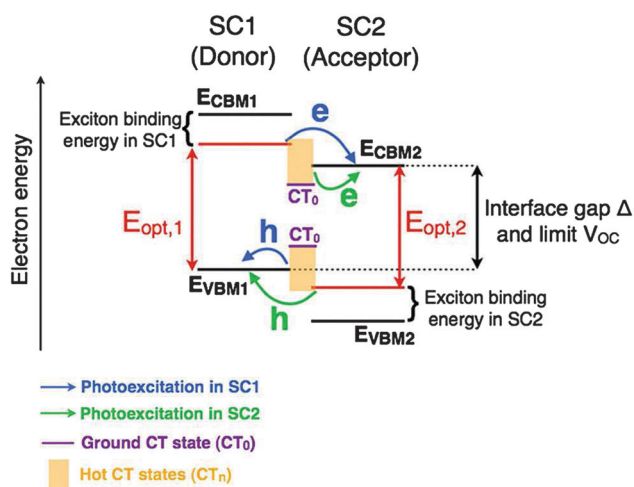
SC1
(Donor)

SC2
(Acceptor)

Electron energy

Exciton binding energy in SC1

$E_{CBM1}$

e

$E_{CBM2}$

$CT_0$

e

$E_{opt,1}$

h

$CT_0$

$E_{opt,2}$

Interface gap Δ and limit $V_{OC}$

$E_{VBM1}$

h

Exciton binding energy in SC2

$E_{VBM2}$

Photoexcitation in SC1

Photoexcitation in SC2

Ground CT state ($CT_0$)

Hot CT states ($CT_n$)